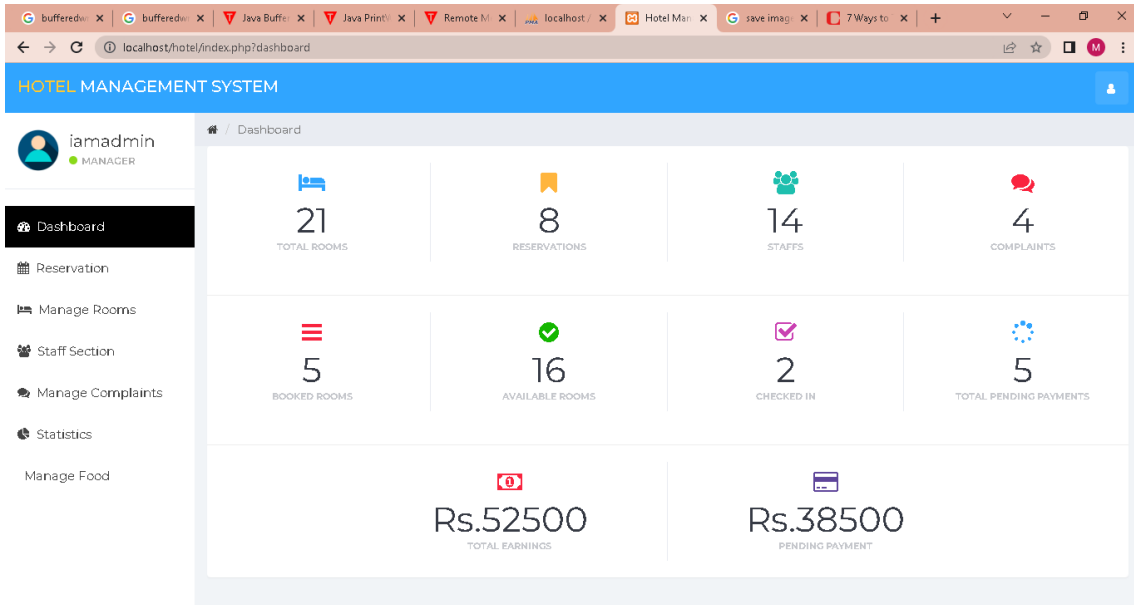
bufferedw ×  bufferedw ×  Java Buffe ×  Java Print ×  Remote M ×  localhost / ×  Hotel Man ×  save image ×  7 Ways to ×  +

localhost/hotel/index.php?dashboard

M

HOTEL MANAGEMENT SYSTEM

iamadmin
MANAGER

Dashboard
Reservation
Manage Rooms
Staff Section
Manage Complaints
Statistics
Manage Food

Dashboard

21
TOTAL ROOMS

8
RESERVATIONS

14
STAFFS

4
COMPLAINTS

5
BOOKED ROOMS

16
AVAILABLE ROOMS

2
CHECKED IN

5
TOTAL PENDING PAYMENTS

Rs.52500
TOTAL EARNINGS

Rs.38500
PENDING PAYMENT